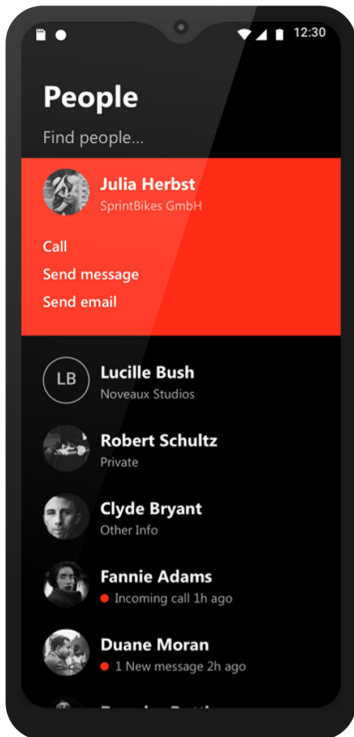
12:30

People

Find people...

Julia Herbst
SprintBikes GmbH

Call
Send message
Send email

LB
Lucille Bush
Noveaux Studios

Robert Schultz
Private

Clyde Bryant
Other Info

Fannie Adams
Incoming call 1h ago

Duane Moran
1 New message 2h ago

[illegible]